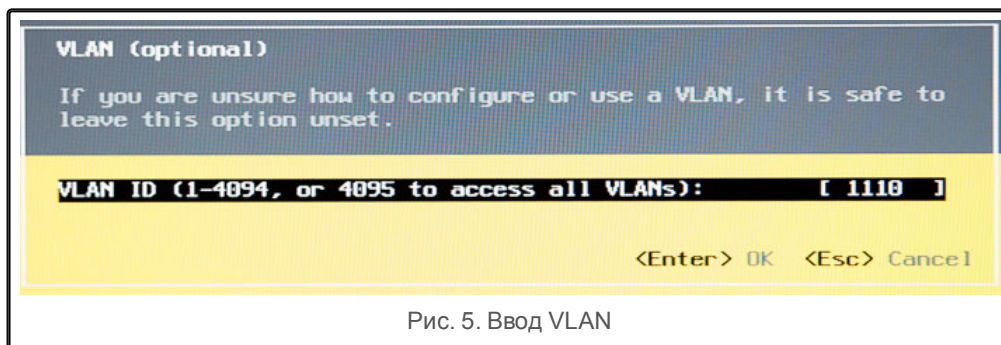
VLAN (optional)

If you are unsure how to configure or use a VLAN, it is safe to leave this option unset.

VLAN ID (1-4094, or 4095 to access all VLANs): [ 1110 ]

<Enter> OK <Esc> Cancel

Рис. 5. Ввод VLAN